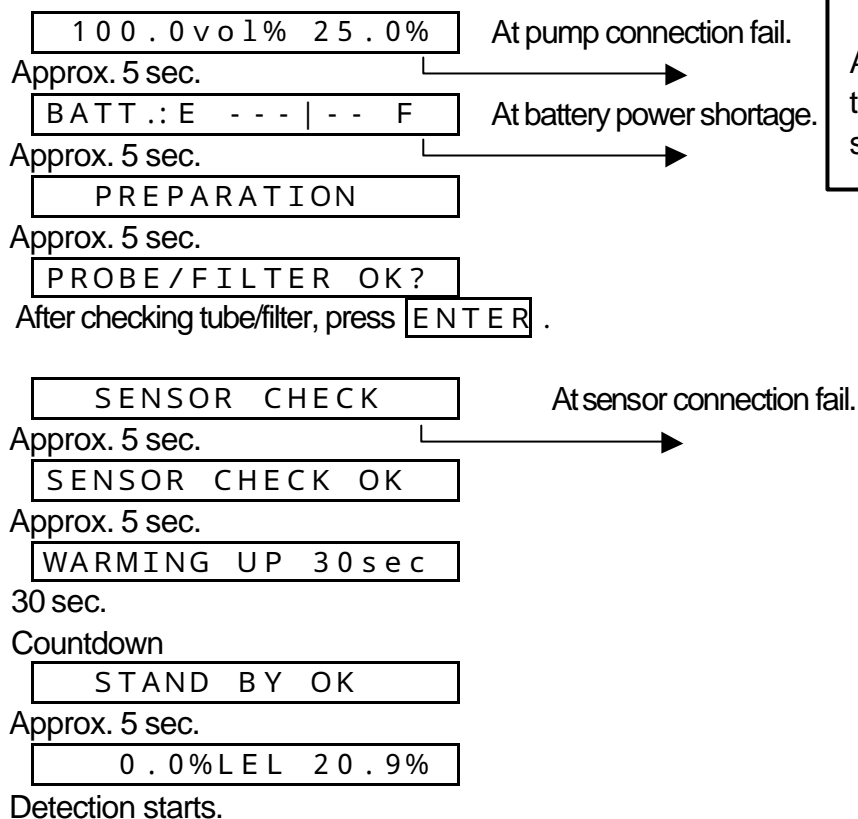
100.0vol% 25.0%

At pump connection fail.

Approx. 5 sec.

BATT.:E ---|-- F

At battery power shortage.

A
t
s

Approx. 5 sec.

PREPARATION

Approx. 5 sec.

PROBE/FILTER OK?

After checking tube/filter, press ENTER .

SENSOR CHECK

At sensor connection fail.

Approx. 5 sec.

SENSOR CHECK OK

Approx. 5 sec.

WARMING UP 30sec

30 sec.

Countdown

STAND BY OK

Approx. 5 sec.

0.0%LEL 20.9%

Detection starts.